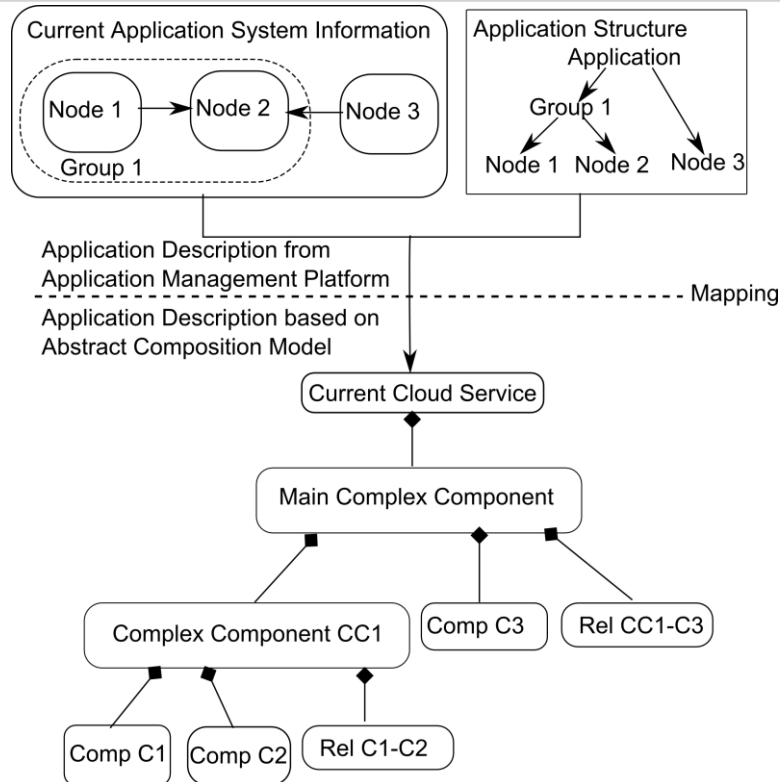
Current Application System Information

Node 1

Node 2

Node 3

Group 1

Application Structure

Application

Group 1

Node 1

Node 2

Node 3

Application Description from Application Management Platform

Mapping

Application Description based on Abstract Composition Model

Current Cloud Service

Main Complex Component

Complex Component CC1

Comp C3

Rel CC1-C3

Comp C1

Comp C2

Rel C1-C2